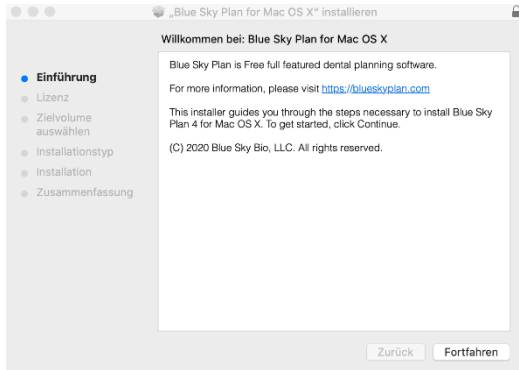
„Blue Sky Plan for Mac OS X" installieren

Willkommen bei: Blue Sky Plan for Mac OS X

Einführung
Lizenz
Zielvolume auswählen
Installationstyp
Installation
Zusammenfassung

Blue Sky Plan is Free full featured dental planning software.

For more information, please visit https://blueskyplan.com

This installer guides you through the steps necessary to install Blue Sky Plan 4 for Mac OS X. To get started, click Continue.

(C) 2020 Blue Sky Bio, LLC. All rights reserved.

Zurück
Fortfahren